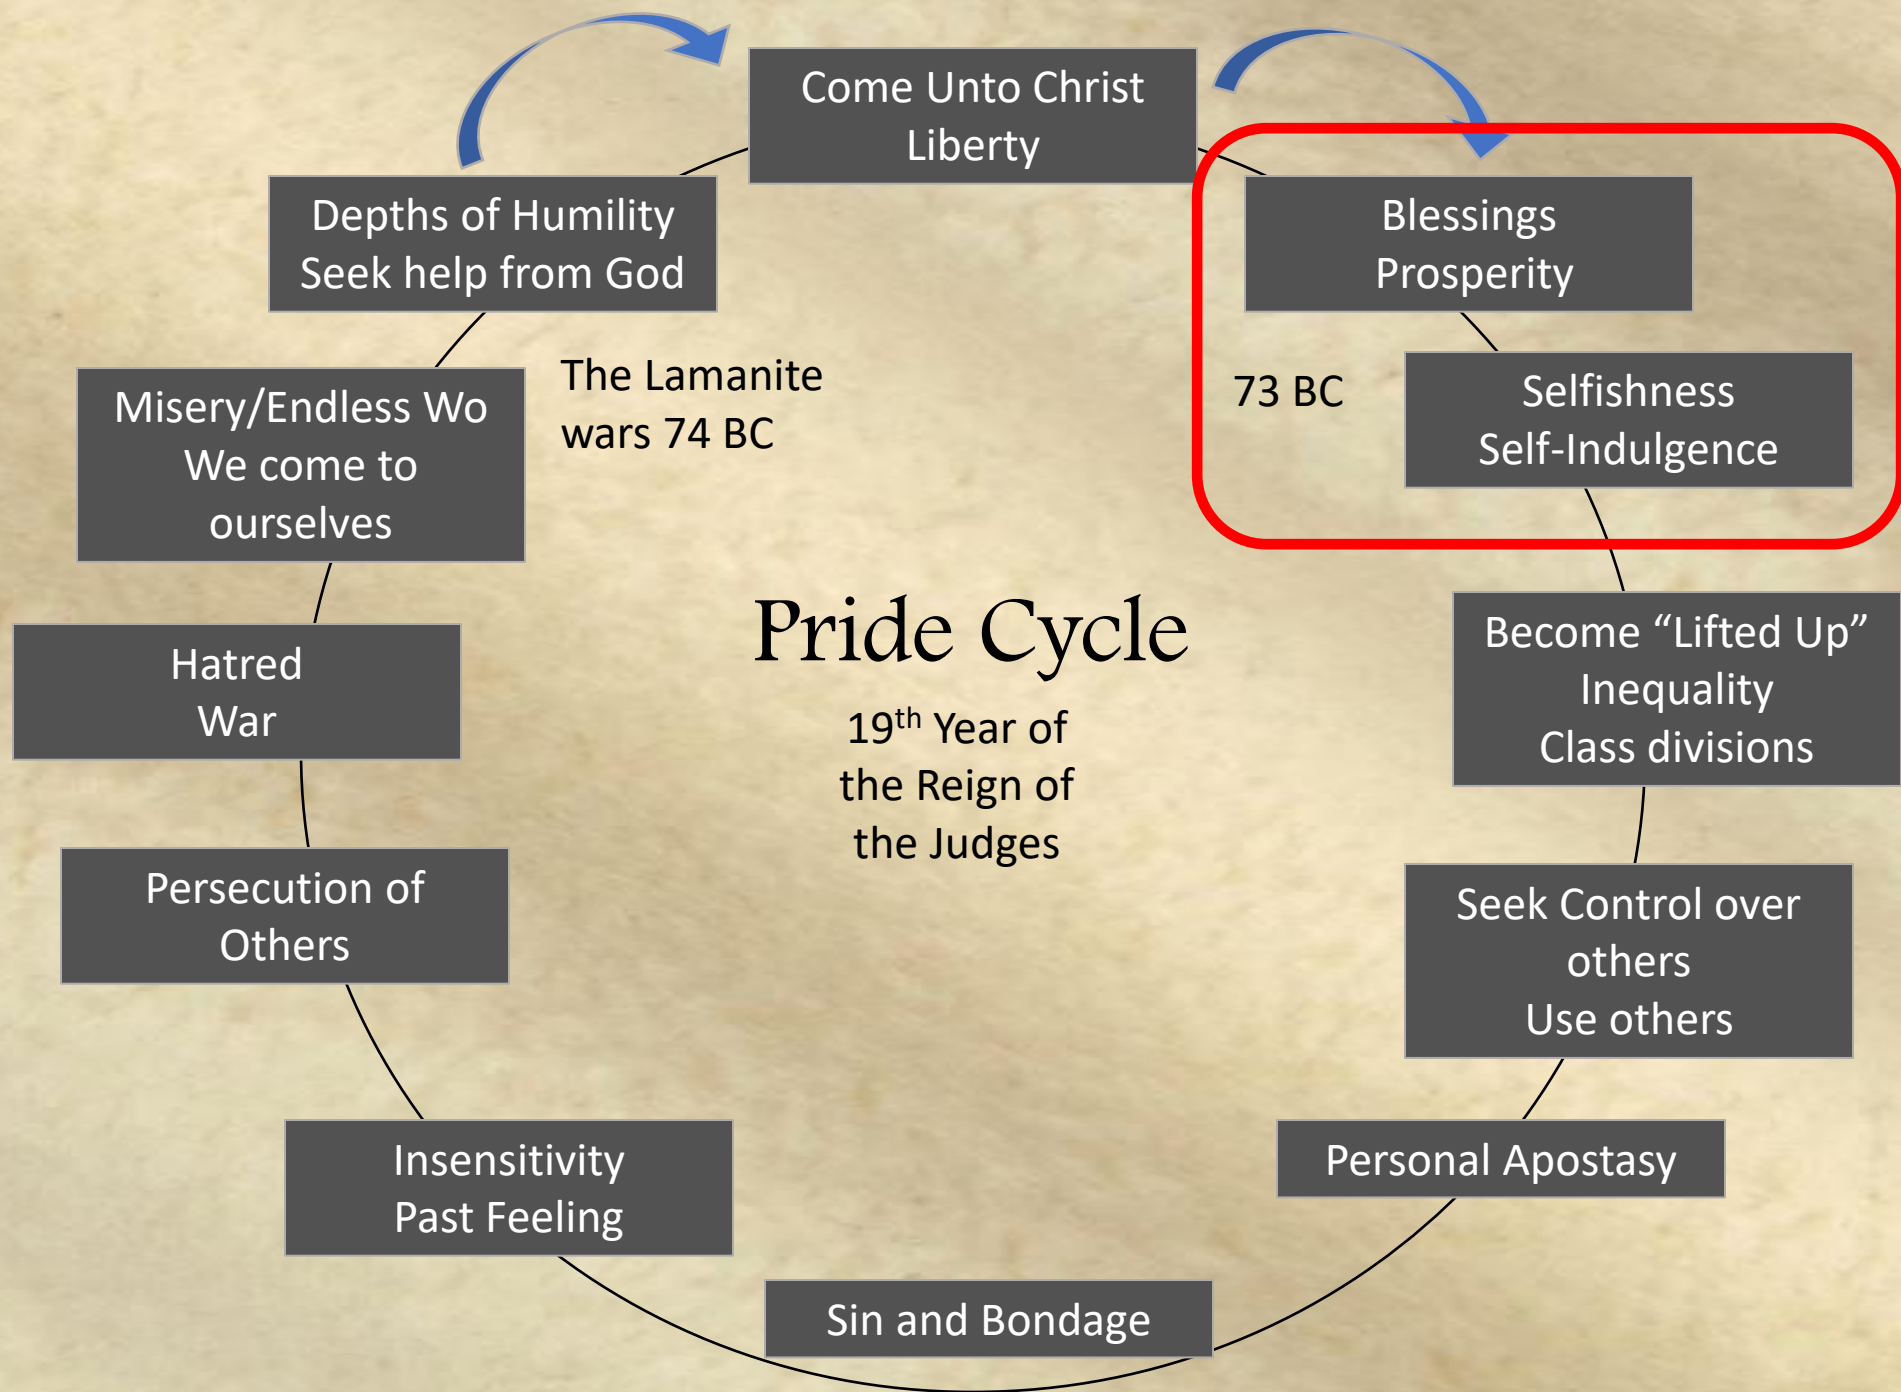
Come Unto Christ
Liberty

Blessings
Prosperity

73 BC

Selfishness
Self-Indulgence

Become “Lifted Up”
Inequality
Class divisions

Seek Control over others
Use others

Personal Apostasy

Sin and Bondage

Insensitivity
Past Feeling

Persecution of Others

Hatred
War

Misery/Endless Wo
We come to ourselves

Depths of Humility
Seek help from God

The Lamanite wars 74 BC

Pride Cycle

19$^{th}$ Year of the Reign of the Judges